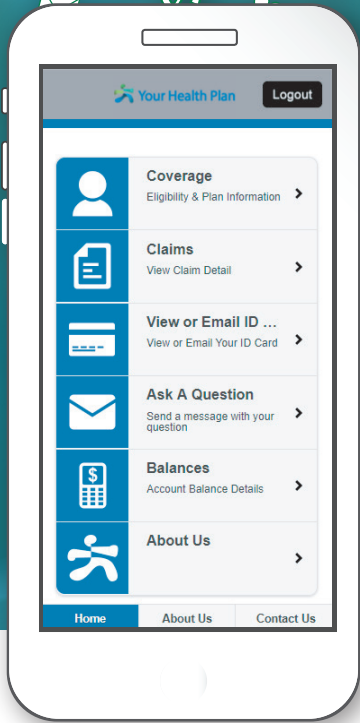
Your Health Plan

Logout

Coverage
Eligibility & Plan Information

Claims
View Claim Detail

View or Email ID ...
View or Email Your ID Card

Ask A Question
Send a message with your question

Balances
Account Balance Details

About Us

Home | About Us | Contact Us